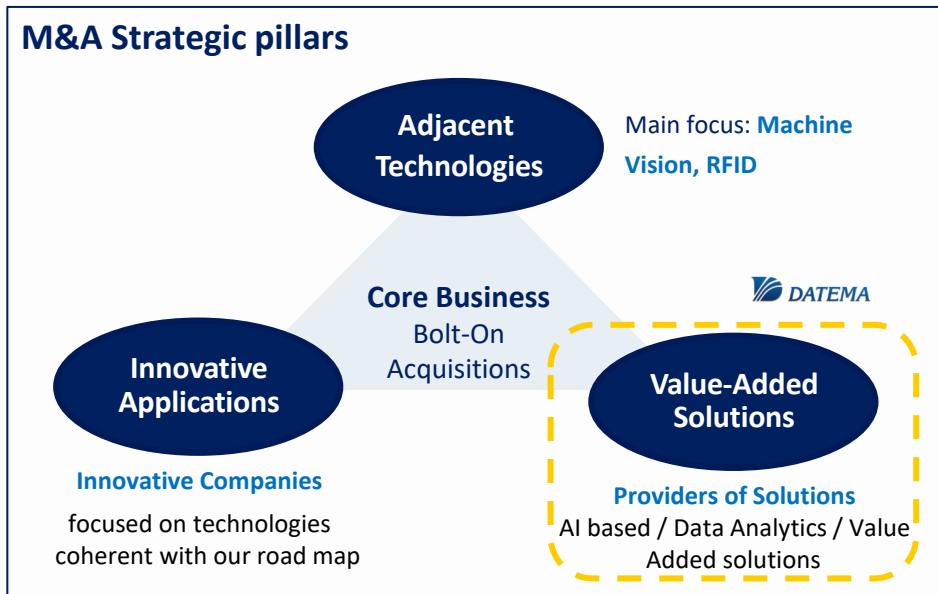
M&A Strategic pillars

Adjacent Technologies

Main focus: Machine Vision, RFID

Core Business
Bolt-On Acquisitions

DATEMA

Innovative Applications

Value-Added Solutions

Innovative Companies
focused on technologies coherent with our road map

Providers of Solutions
AI based / Data Analytics / Value Added solutions